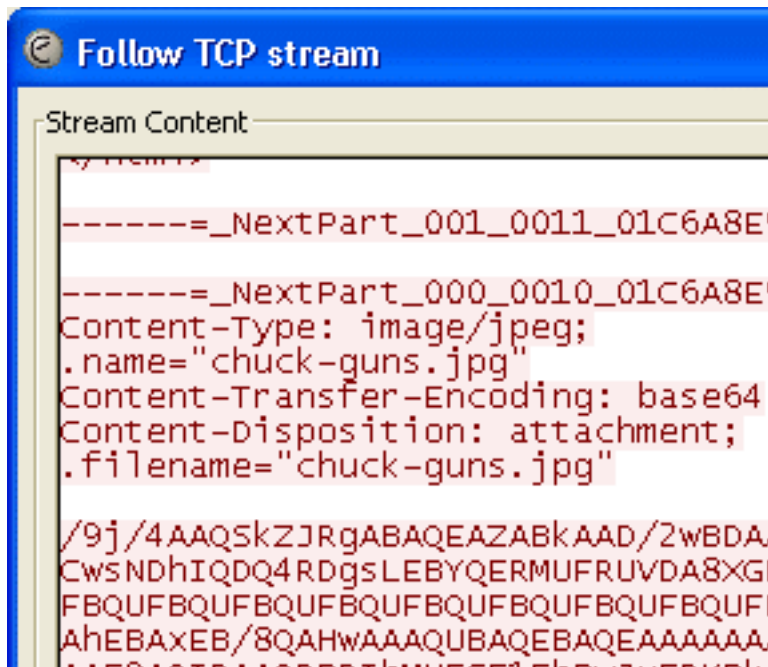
Follow TCP stream

Stream Content

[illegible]

------=_NextPart_001_0011_01C6A8E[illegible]

------=_NextPart_000_0010_01C6A8E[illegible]
Content-Type: image/jpeg;
.name="chuck-guns.jpg"
Content-Transfer-Encoding: base64
Content-Disposition: attachment;
.filename="chuck-guns.jpg"

/9j/4AAQSkZJRgABAQEAZABkAAD/2wBDA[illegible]
CwsNDhIQDQ4RDgsLEBYQERMUFRUVDA8XG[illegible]
FBQUFBQUFBQUFBQUFBQUFBQUFBQUFBQUF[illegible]
AhEBAxEB/8QAHwAAAQUBAQEBAQEAAAAAA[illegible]
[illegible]